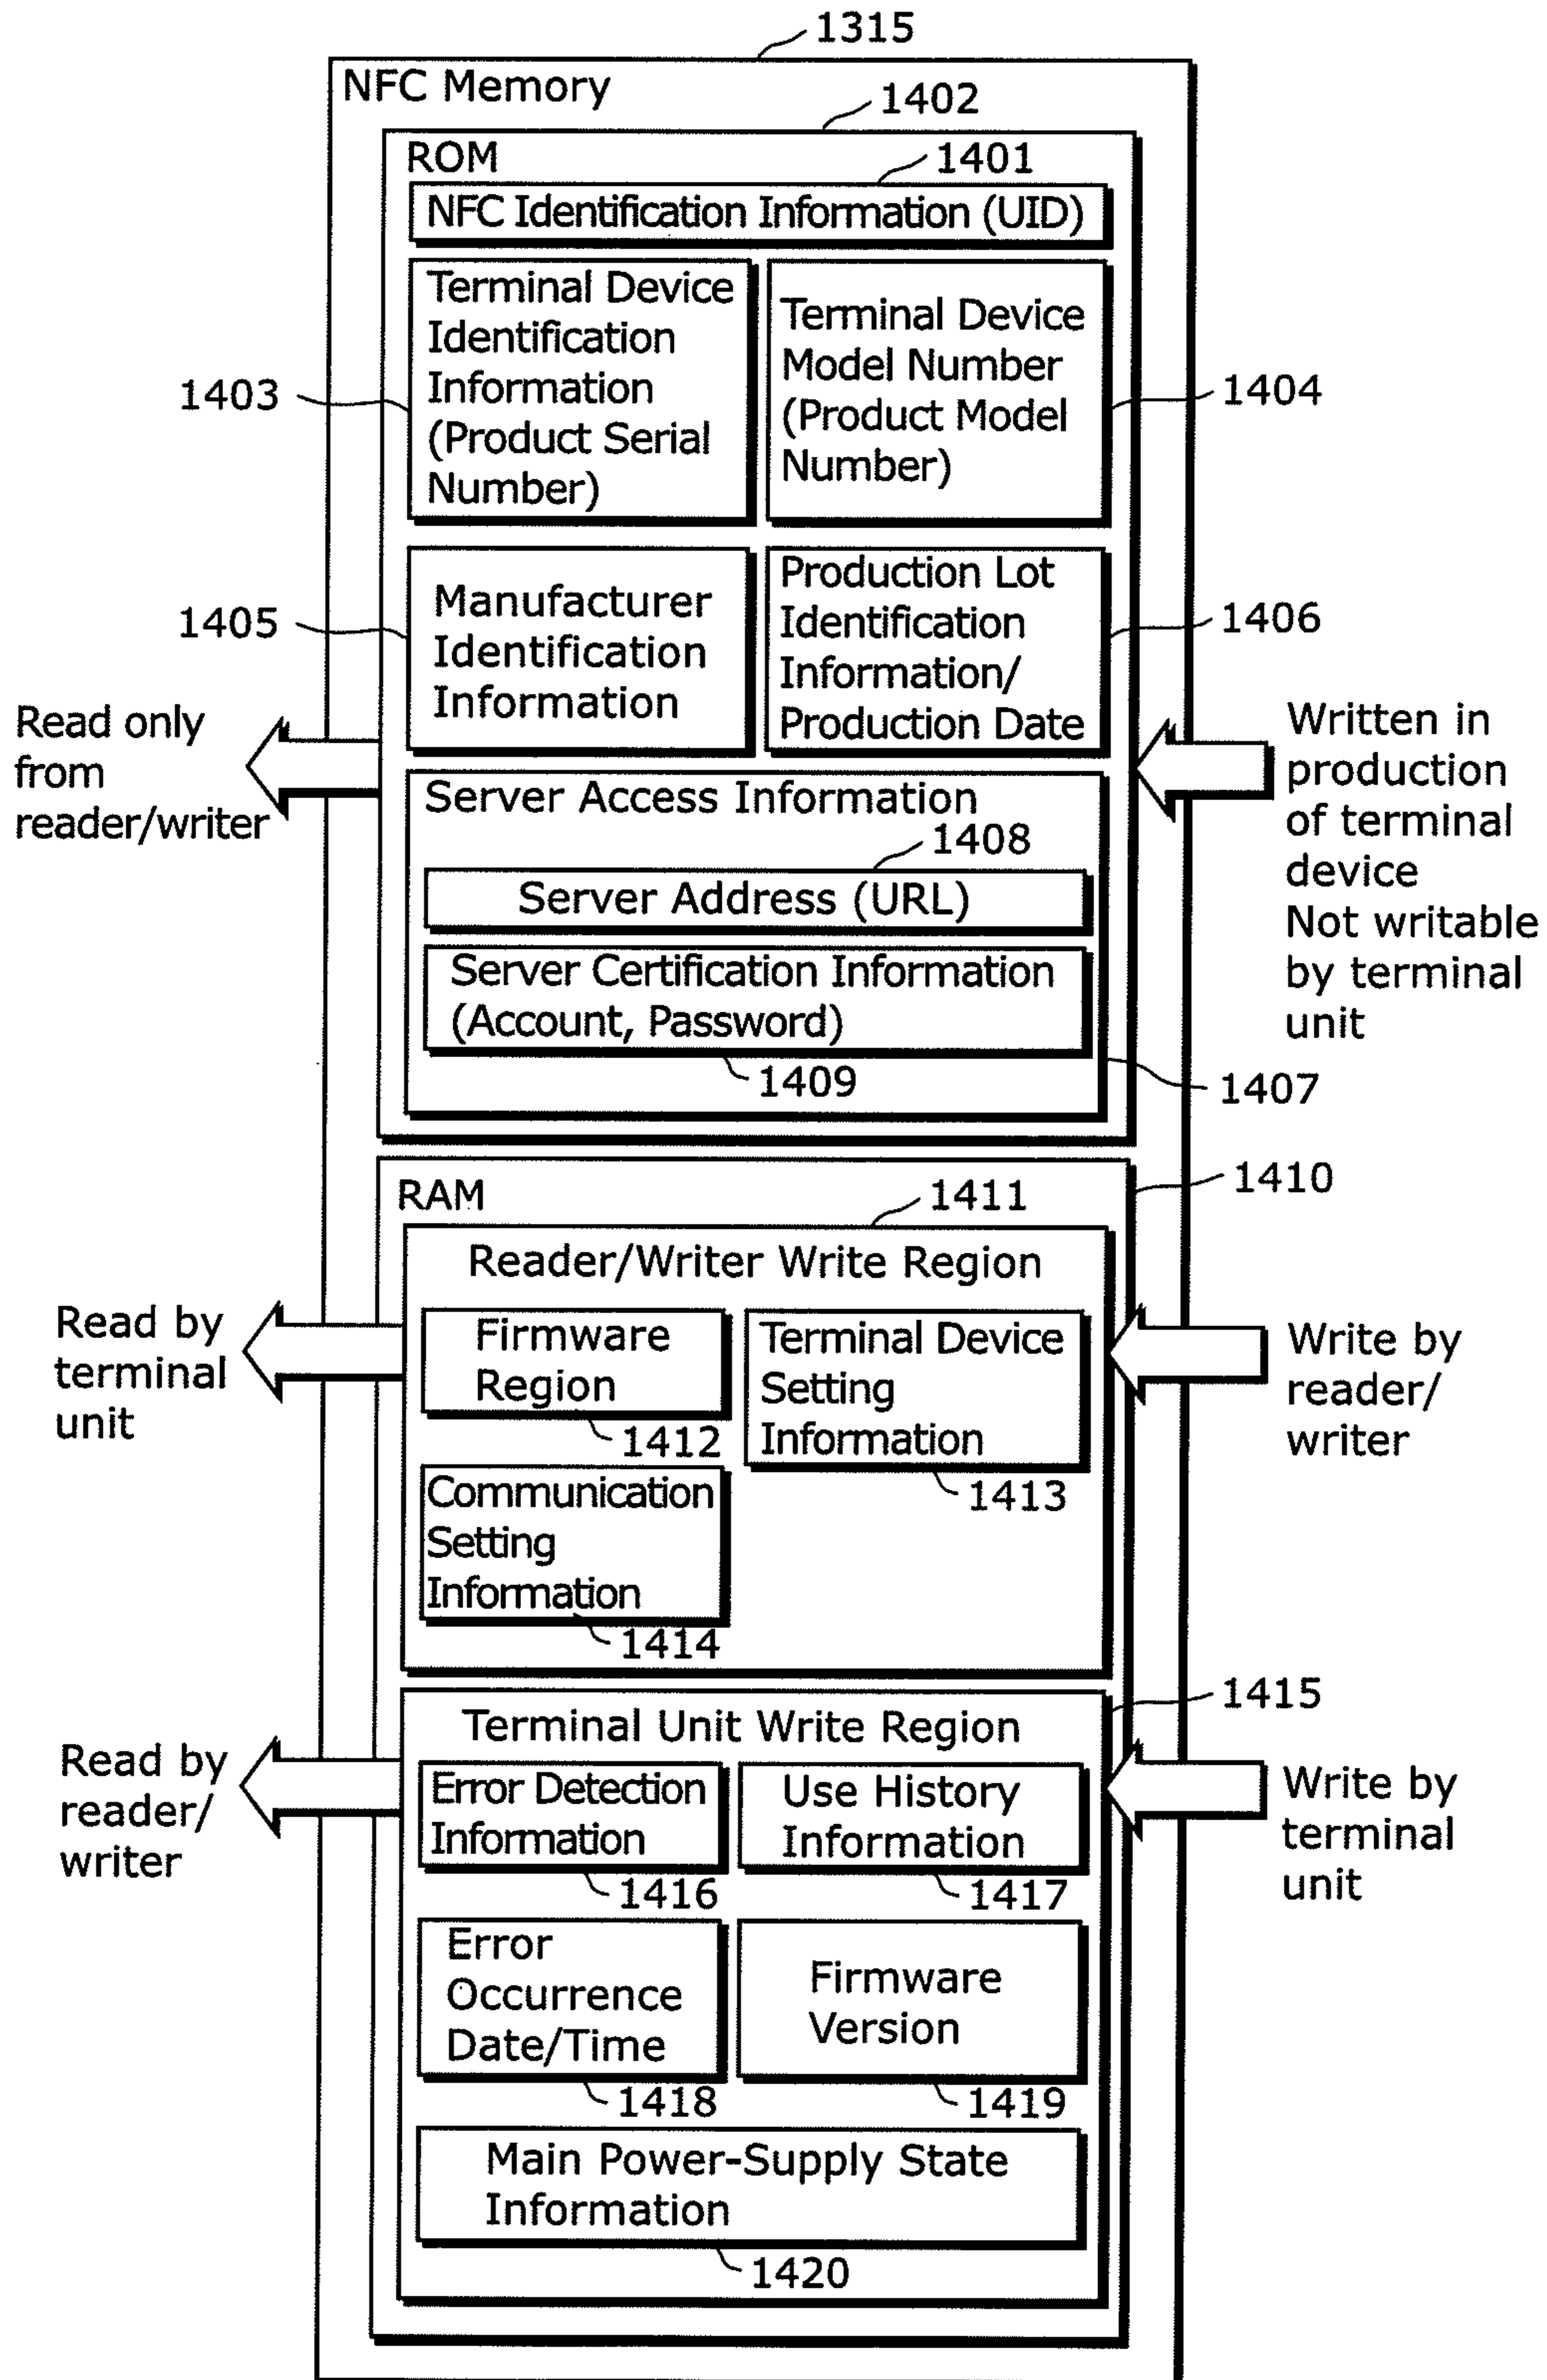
1315
NFC Memory
1402
ROM
1401
NFC Identification Information (UID)
Terminal Device Identification Information (Product Serial Number)
Terminal Device Model Number (Product Model Number)
1403
1404
Manufacturer Identification Information
Production Lot Identification Information/ Production Date
1405
1406
Read only from reader/writer
Written in production of terminal device
Not writable by terminal unit
Server Access Information
1408
Server Address (URL)
Server Certification Information (Account, Password)
1409
1407
RAM
1411
1410
Reader/Writer Write Region
Read by terminal unit
Firmware Region
1412
Terminal Device Setting Information
1413
Write by reader/ writer
Communication Setting Information
1414
1415
Terminal Unit Write Region
Read by reader/ writer
Error Detection Information
1416
Use History Information
1417
Write by terminal unit
Error Occurrence Date/Time
1418
Firmware Version
1419
Main Power-Supply State Information
1420